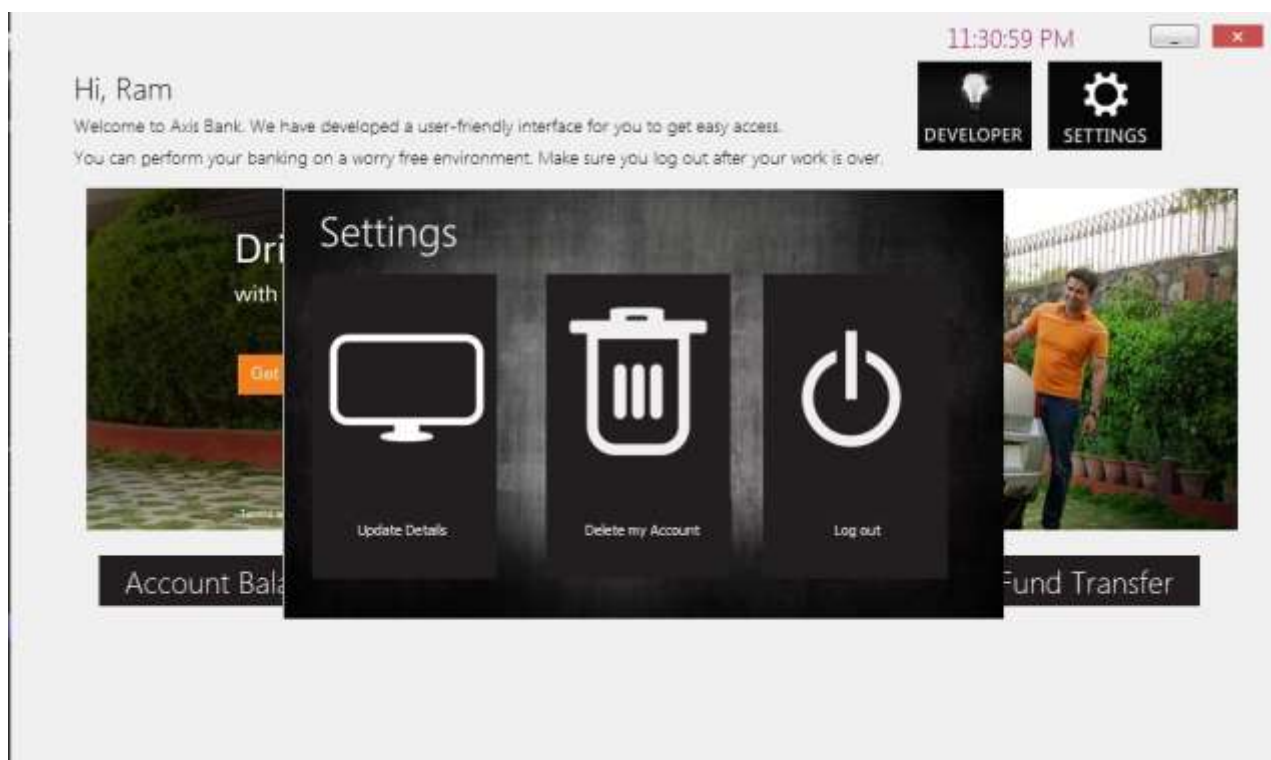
11:30:59 PM

Hi, Ram

Welcome to Axis Bank. We have developed a user-friendly interface for you to get easy access.

You can perform your banking on a worry free environment. Make sure you log out after your work is over.

DEVELOPER

SETTINGS

Dri

with

Get

Settings

Update Details

Delete my Account

Log out

Account Bala

Fund Transfer